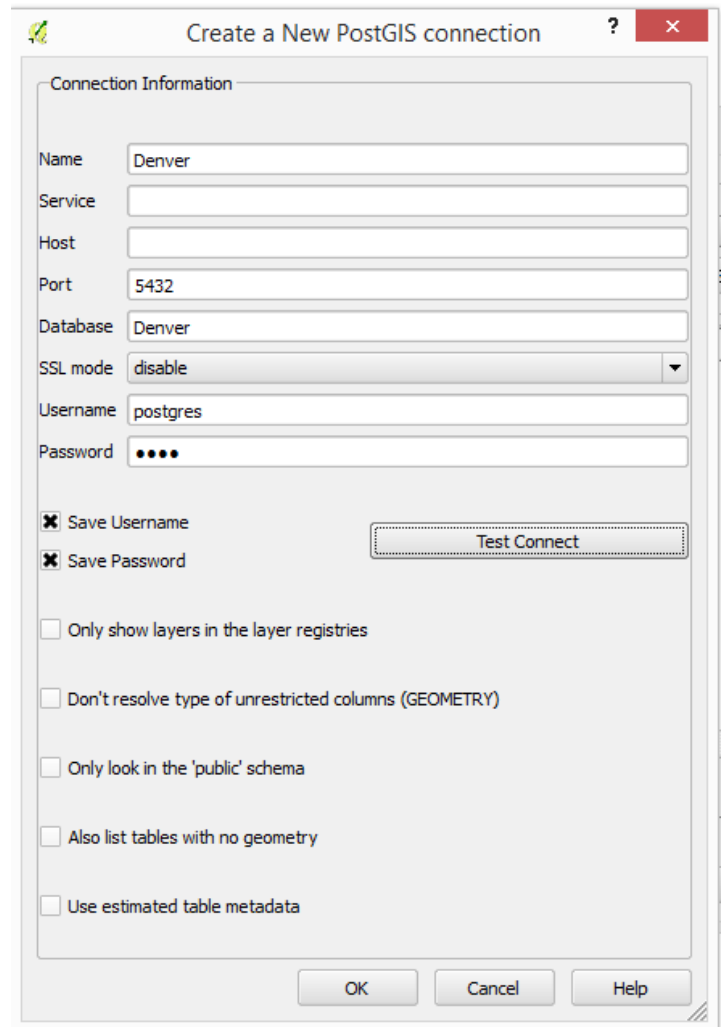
Create a New PostGIS connection

?

✕

Connection Information

Name Denver

Service

Host

Port 5432

Database Denver

SSL mode disable

Username postgres

Password ••••

Save Username

Save Password

Test Connect

Only show layers in the layer registries

Don't resolve type of unrestricted columns (GEOMETRY)

Only look in the 'public' schema

Also list tables with no geometry

Use estimated table metadata

OK

Cancel

Help